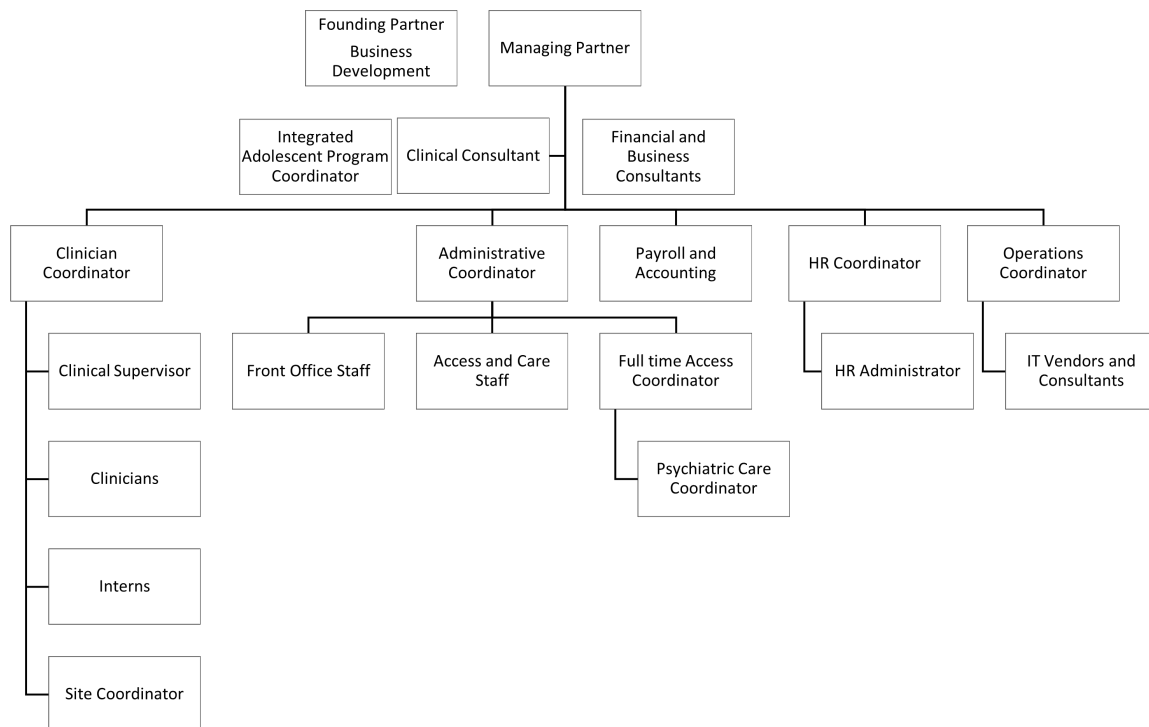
Founding Partner
Business Development

Managing Partner

Integrated Adolescent Program Coordinator

Clinical Consultant

Financial and Business Consultants

Clinician Coordinator

Administrative Coordinator

Payroll and Accounting

HR Coordinator

Operations Coordinator

Clinical Supervisor

Front Office Staff

Access and Care Staff

Full time Access Coordinator

HR Administrator

IT Vendors and Consultants

Clinicians

Psychiatric Care Coordinator

Interns

Site Coordinator